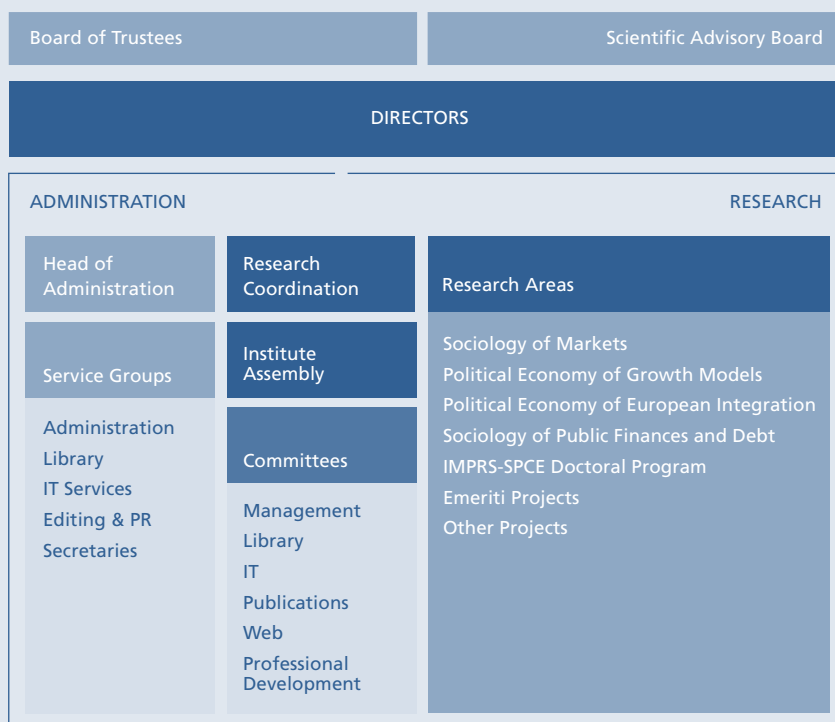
Board of Trustees

Scientific Advisory Board

DIRECTORS

ADMINISTRATION

RESEARCH

Head of Administration

Research Coordination

Research Areas

Service Groups

Institute Assembly

Sociology of Markets
Political Economy of Growth Models
Political Economy of European Integration
Sociology of Public Finances and Debt
IMPRS-SPCE Doctoral Program
Emeriti Projects
Other Projects

Administration
Library
IT Services
Editing & PR
Secretaries

Committees

Management
Library
IT
Publications
Web
Professional Development